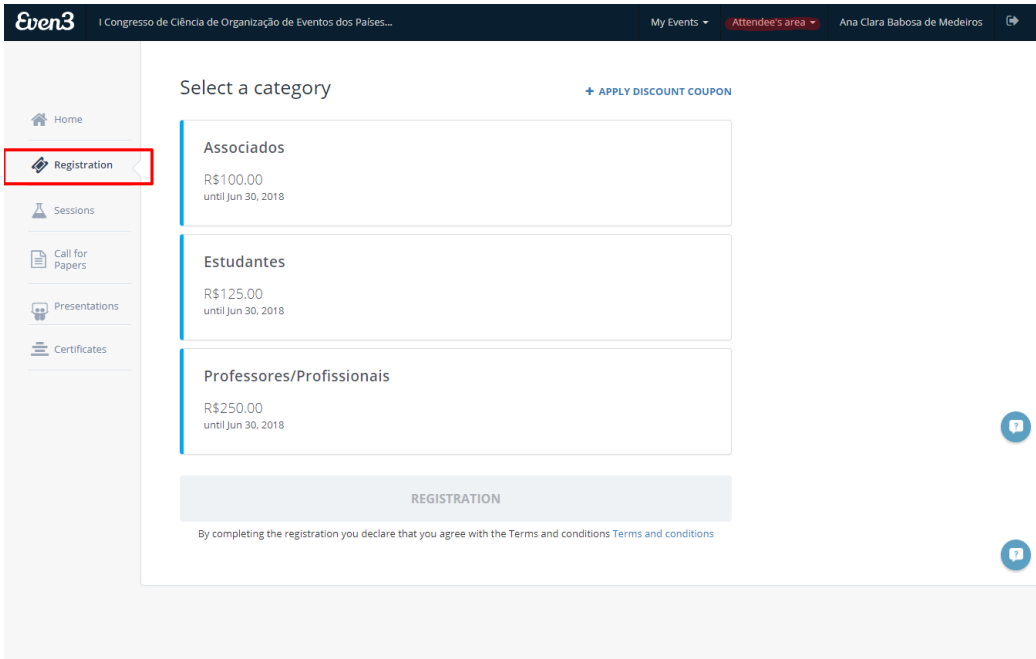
Even3 I Congresso de Ciência de Organização de Eventos dos Países... My Events Attendee's area Ana Clara Babosa de Medeiros

Home
Registration
Sessions
Call for Papers
Presentations
Certificates

Select a category

+ APPLY DISCOUNT COUPON

Associados
R$100.00
until Jun 30, 2018

Estudantes
R$125.00
until Jun 30, 2018

Professores/Profissionais
R$250.00
until Jun 30, 2018

REGISTRATION

By completing the registration you declare that you agree with the Terms and conditions Terms and conditions